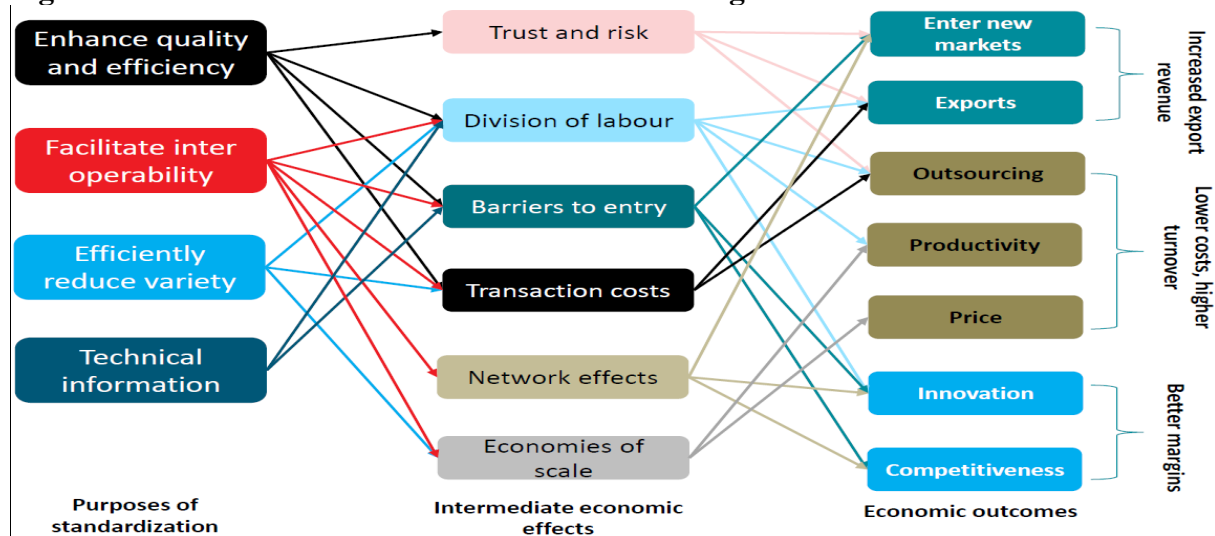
Enhance quality and efficiency

Facilitate inter operability

Efficiently reduce variety

Technical information

Purposes of standardization

Trust and risk

Division of labour

Barriers to entry

Transaction costs

Network effects

Economies of scale

Intermediate economic effects

Enter new markets

Exports

Outsourcing

Productivity

Price

Innovation

Competitiveness

Economic outcomes

Increased export revenue

Lower costs, higher turnover

Better margins